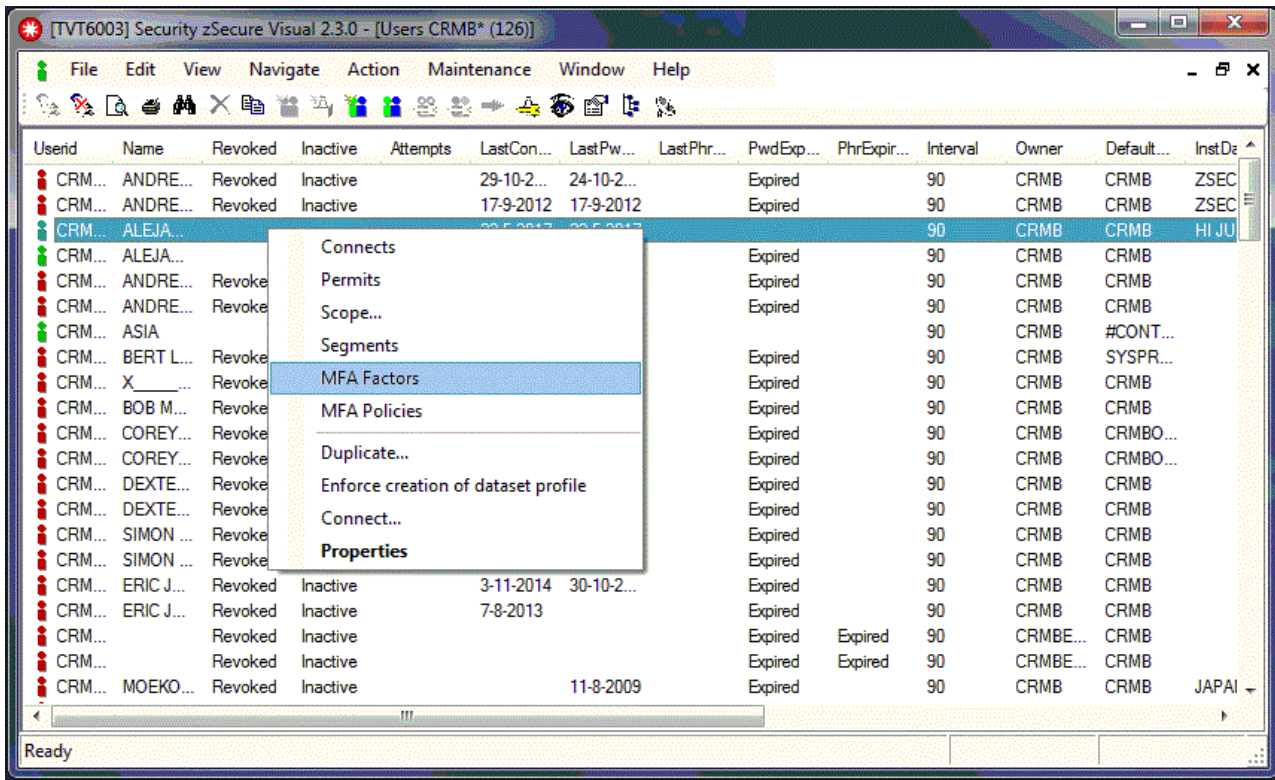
[TVT6003] Security zSecure Visual 2.3.0 - [Users CRMB* (126)]

File Edit View Navigate Action Maintenance Window Help

| Userid | Name | Revoked | Inactive | Attempts | LastCon... | LastPw... | LastPhr... | PwdExp... | PhrExpir... | Interval | Owner | Default... | InstDa |
|---|---|---|---|---|---|---|---|---|---|---|---|---|---|
| CRM... | ANDRE... | Revoked | Inactive | | 29-10-2... | 24-10-2... | | Expired | | 90 | CRMB | CRMB | ZSEC |
| CRM... | ANDRE... | Revoked | Inactive | | 17-9-2012 | 17-9-2012 | | Expired | | 90 | CRMB | CRMB | ZSEC |
| CRM... | ALEJA... | | | | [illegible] | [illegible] | | | | 90 | CRMB | CRMB | HI JU |
| CRM... | ALEJA... | | | | | | | Expired | | 90 | CRMB | CRMB | |
| CRM... | ANDRE... | Revoke | | | | | | Expired | | 90 | CRMB | CRMB | |
| CRM... | ANDRE... | Revoke | | | | | | Expired | | 90 | CRMB | CRMB | |
| CRM... | ASIA | | | | | | | | | 90 | CRMB | #CONT... | |
| CRM... | BERT L... | Revoke | | | | | | Expired | | 90 | CRMB | SYSPR... | |
| CRM... | X_____... | Revoke | | | | | | Expired | | 90 | CRMB | CRMB | |
| CRM... | BOB M... | Revoke | | | | | | Expired | | 90 | CRMB | CRMB | |
| CRM... | COREY... | Revoke | | | | | | Expired | | 90 | CRMB | CRMBO... | |
| CRM... | COREY... | Revoke | | | | | | Expired | | 90 | CRMB | CRMBO... | |
| CRM... | DEXTE... | Revoke | | | | | | Expired | | 90 | CRMB | CRMB | |
| CRM... | DEXTE... | Revoke | | | | | | Expired | | 90 | CRMB | CRMB | |
| CRM... | SIMON ... | Revoke | | | | | | Expired | | 90 | CRMB | CRMB | |
| CRM... | SIMON ... | Revoke | | | | | | Expired | | 90 | CRMB | CRMB | |
| CRM... | ERIC J... | Revoked | Inactive | | 3-11-2014 | 30-10-2... | | Expired | | 90 | CRMB | CRMB | |
| CRM... | ERIC J... | Revoked | Inactive | | 7-8-2013 | | | Expired | | 90 | CRMB | CRMB | |
| CRM... | | Revoked | Inactive | | | | | Expired | Expired | 90 | CRMBE... | CRMB | |
| CRM... | | Revoked | Inactive | | | | | Expired | Expired | 90 | CRMBE... | CRMB | |
| CRM... | MOEKO... | Revoked | Inactive | | | 11-8-2009 | | Expired | | 90 | CRMB | CRMB | JAPAI |

Connects
Permits
Scope...
Segments
MFA Factors
MFA Policies
Duplicate...
Enforce creation of dataset profile
Connect...
Properties

Ready